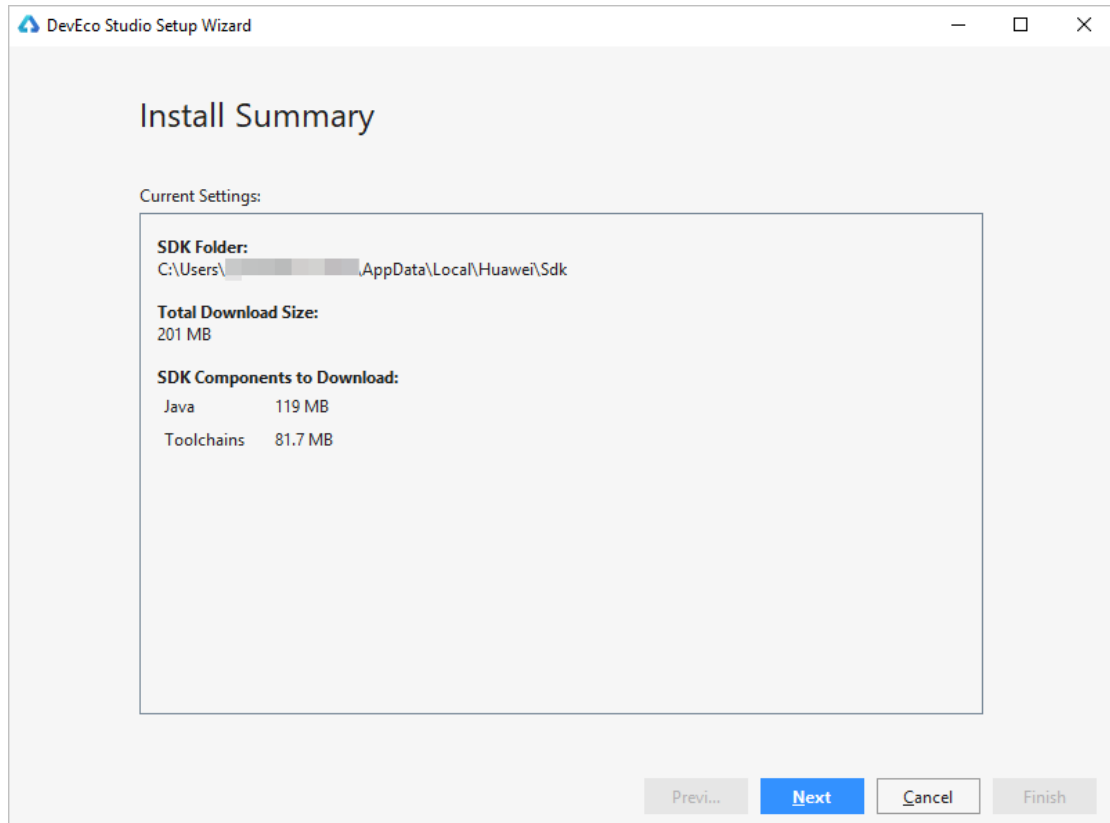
DevEco Studio Setup Wizard

Install Summary

Current Settings:

SDK Folder:
C:\Users\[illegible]\AppData\Local\Huawei\Sdk

Total Download Size:
201 MB

SDK Components to Download:

| Java | 119 MB |
|---|---|
| Toolchains | 81.7 MB |

Previ... Next Cancel Finish